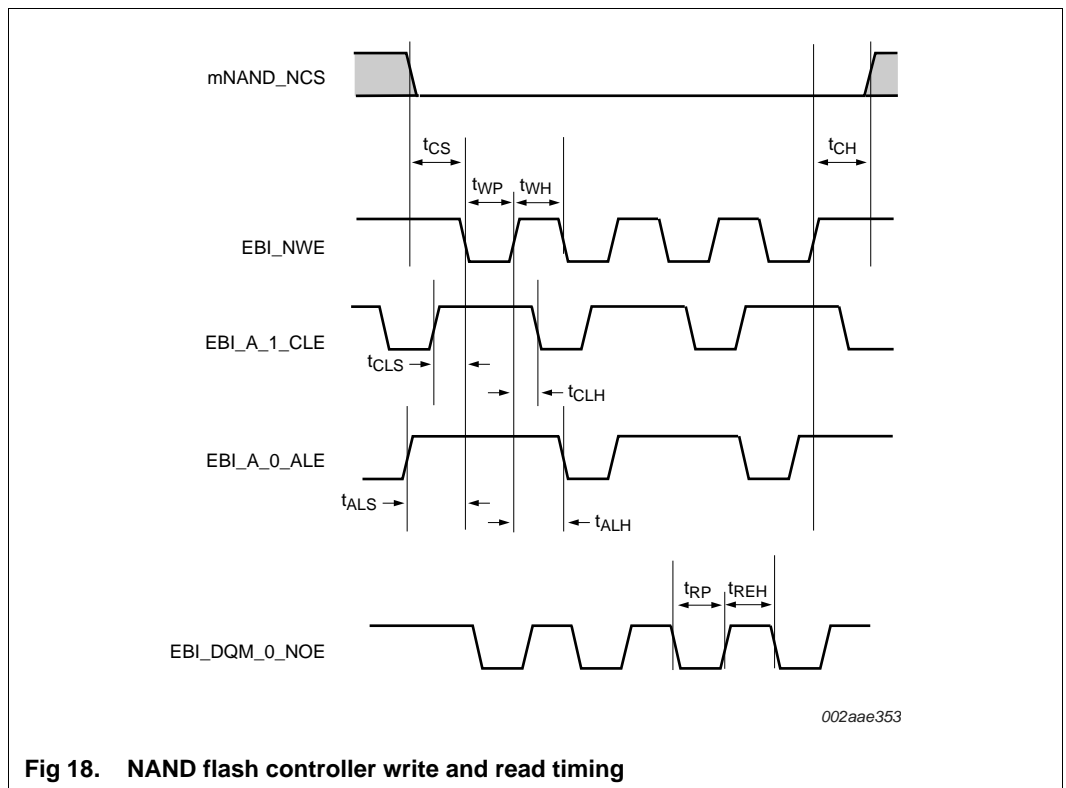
mNAND_NCS

$t_{CS}$

$t_{CH}$

$t_{WP}$ $t_{WH}$

EBI_NWE

EBI_A_1_CLE

$t_{CLS}$

$t_{CLH}$

EBI_A_0_ALE

$t_{ALS}$

$t_{ALH}$

$t_{RP}$ $t_{REH}$

EBI_DQM_0_NOE

002aae353

**Fig 18. NAND flash controller write and read timing**